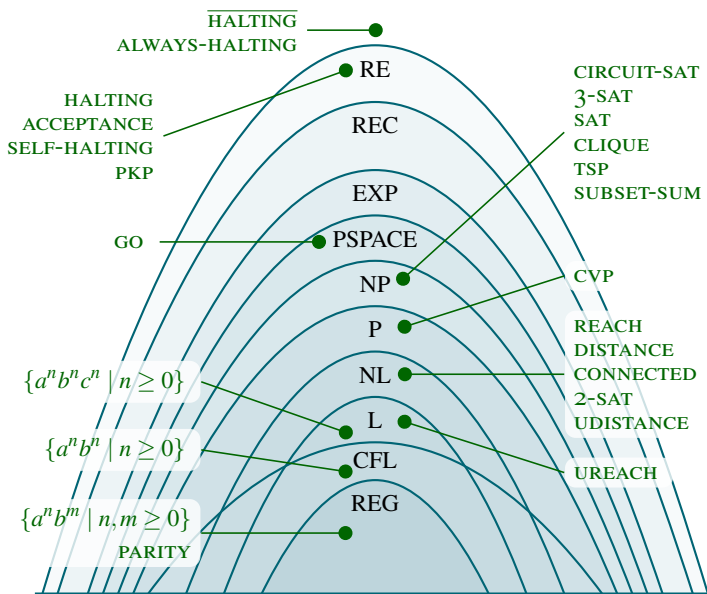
$\overline{\text{HALTING}}$
ALWAYS-HALTING

RE

HALTING
ACCEPTANCE
SELF-HALTING
PKP

REC

CIRCUIT-SAT
3-SAT
SAT
CLIQUE
TSP
SUBSET-SUM

EXP

GO

PSPACE

NP

CVP

P

REACH
DISTANCE
CONNECTED
2-SAT
UDISTANCE

$\{a^n b^n c^n \mid n \geq 0\}$

NL

L

UREACH

$\{a^n b^n \mid n \geq 0\}$

CFL

$\{a^n b^m \mid n, m \geq 0\}$

PARITY

REG